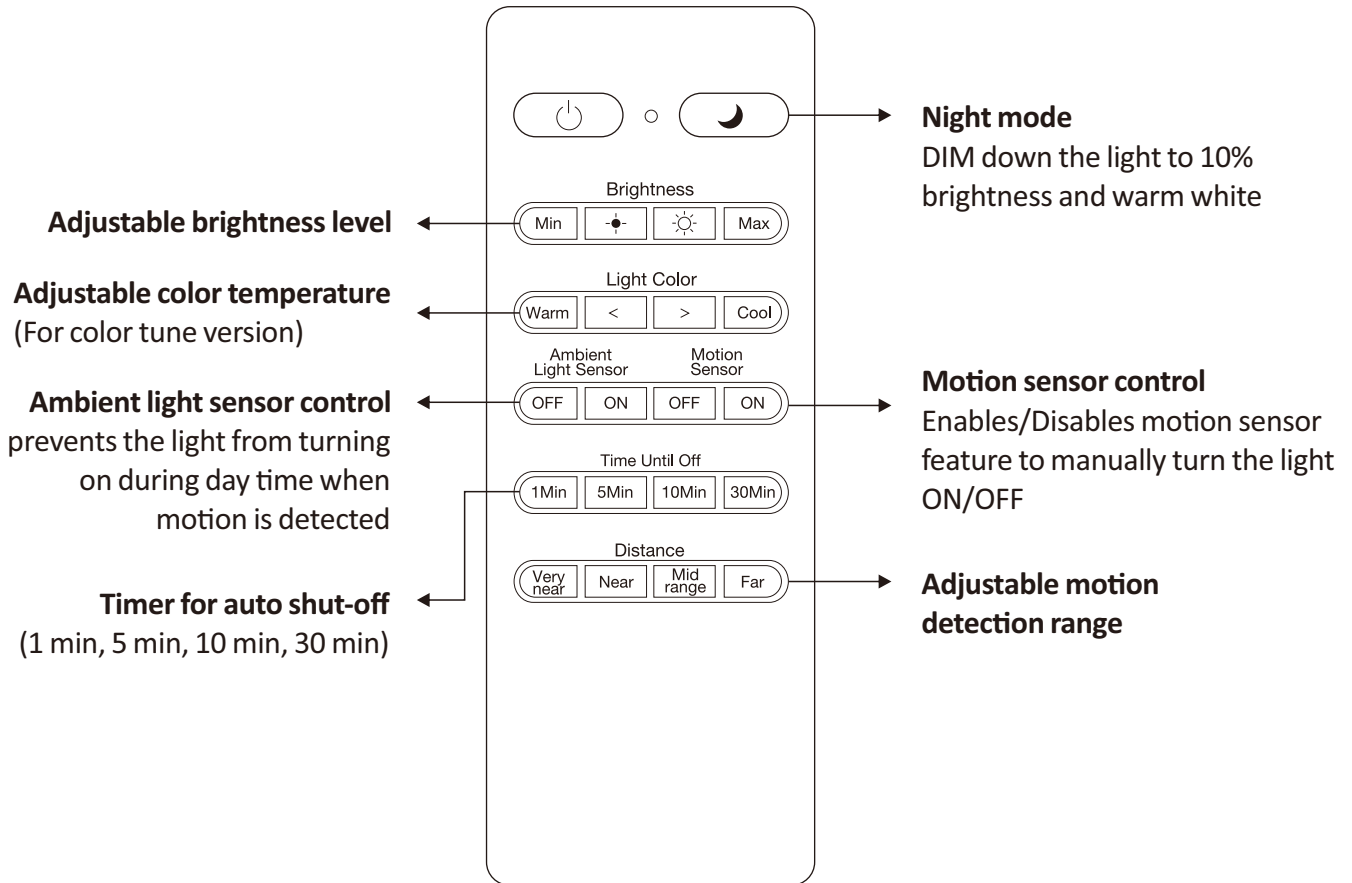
Night mode
DIM down the light to 10% brightness and warm white

Brightness

Min Max

Adjustable brightness level

Light Color

Warm < > Cool

Adjustable color temperature
(For color tune version)

Ambient Light Sensor

Motion Sensor

OFF ON OFF ON

Ambient light sensor control
prevents the light from turning on during day time when motion is detected

Motion sensor control
Enables/Disables motion sensor feature to manually turn the light ON/OFF

Time Until Off

1Min 5Min 10Min 30Min

Distance

Very near Near Mid range Far

Timer for auto shut-off
(1 min, 5 min, 10 min, 30 min)

Adjustable motion detection range